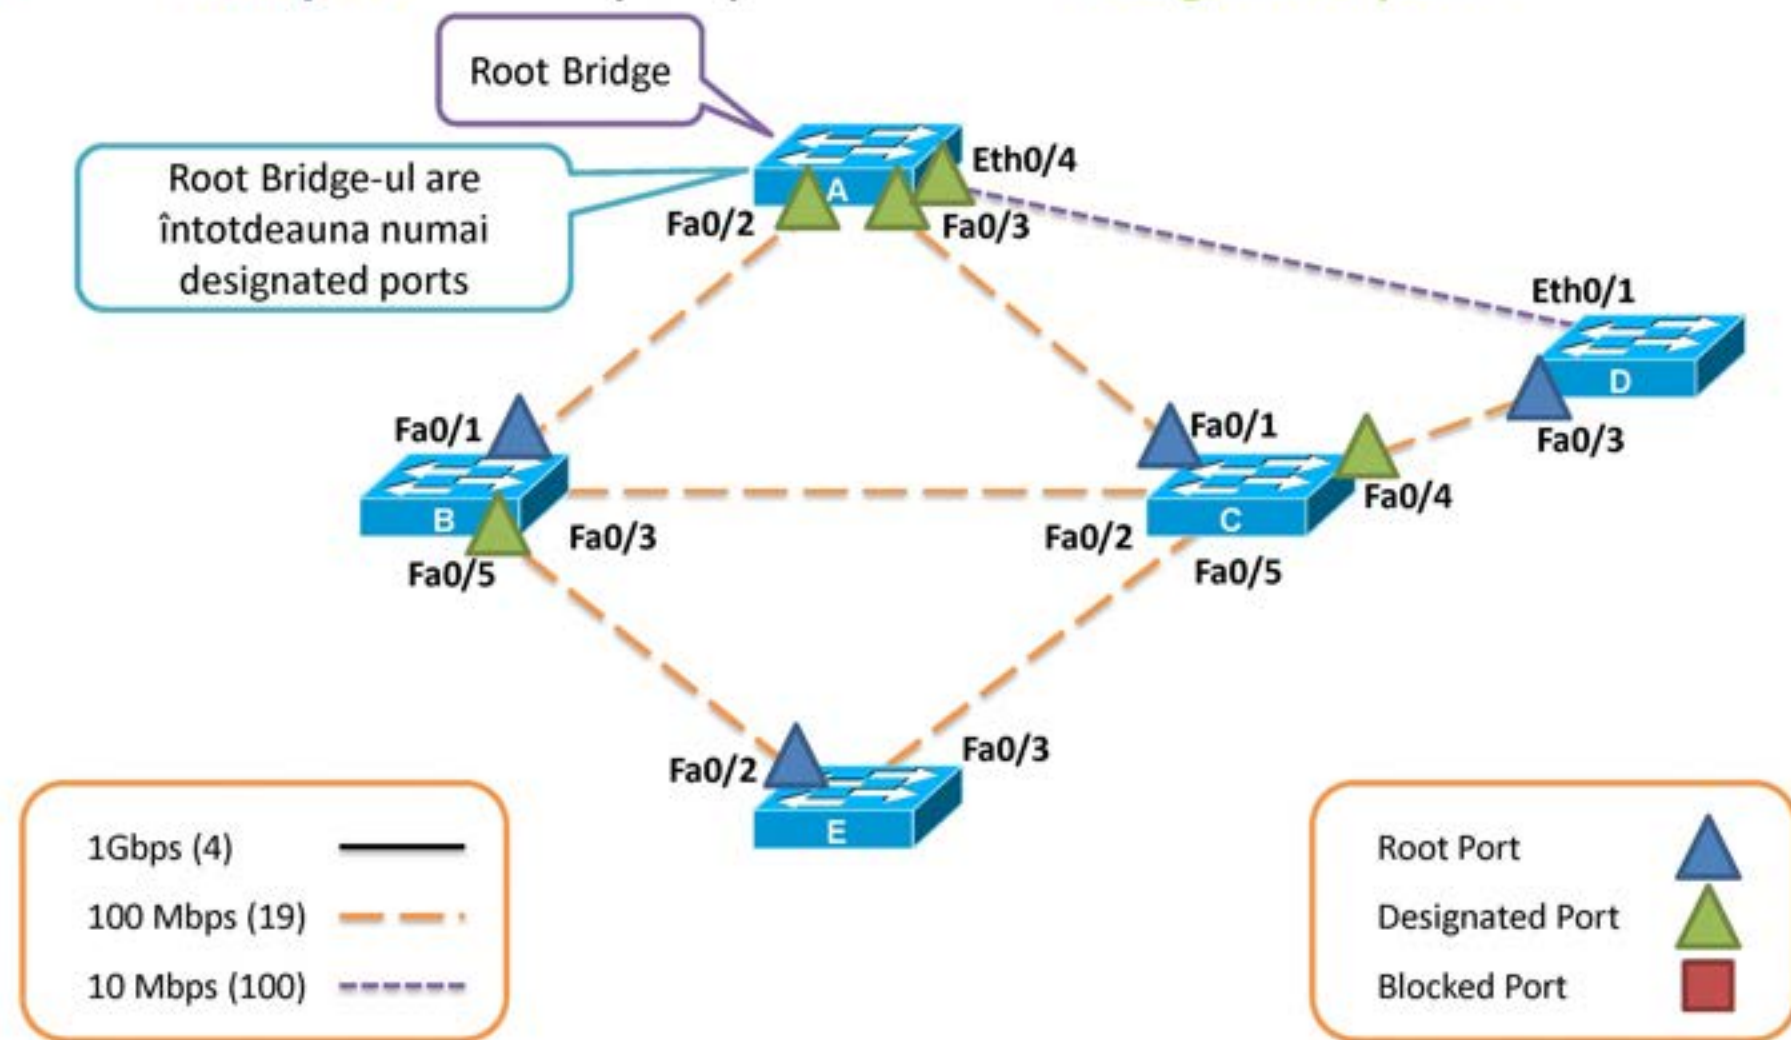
Root Bridge

Root Bridge-ul are întotdeauna numai designated ports

A
Eth0/4
Fa0/2
Fa0/3

Eth0/1
D
Fa0/3

Fa0/1
B
Fa0/3
Fa0/5

Fa0/1
C
Fa0/4
Fa0/2
Fa0/5

Fa0/2
E
Fa0/3

1Gbps (4)
100 Mbps (19)
10 Mbps (100)

Root Port
Designated Port
Blocked Port